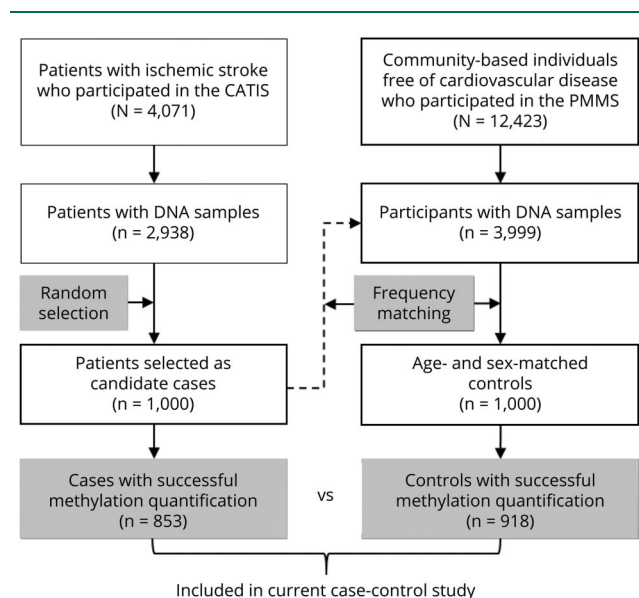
Patients with ischemic stroke who participated in the CATIS (N = 4,071)

Patients with DNA samples (n = 2,938)

Random selection

Patients selected as candidate cases (n = 1,000)

Cases with successful methylation quantification (n = 853)

Community-based individuals free of cardiovascular disease who participated in the PMMS (N = 12,423)

Participants with DNA samples (n = 3,999)

Frequency matching

Age- and sex-matched controls (n = 1,000)

Controls with successful methylation quantification (n = 918)

vs

Included in current case-control study